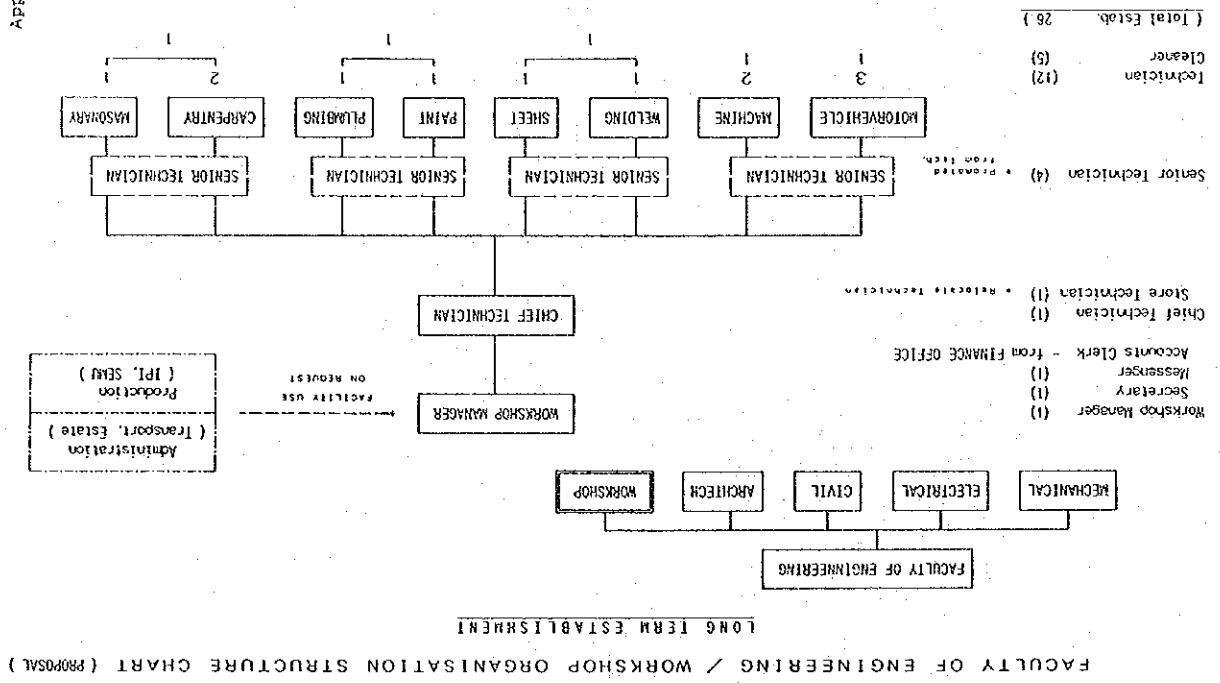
FACULTY OF ENGINEERING / WORKSHOP ORGANISATION STRUCTURE CHART (PROPOSAL)

LONG TERM ESTABLISHMENT

FACULTY OF ENGINEERING

MECHANICAL

ELECTRICAL

CIVIL

ARCHITECH

WORKSHOP

Workshop Manager (1)
Secretary (1)
Messenger (1)
Accounts Clerk - from FINANCE OFFICE

WORKSHOP MANAGER

FACILITY USE ON REQUEST

Administration ( Transport, Estate )

Production ( IPI, SEMU )

Chief Technician (1)
Store Technician (1) * Relocate Technician

CHIEF TECHNICIAN

Senior Technician (4) * Promoted from Tech.

SENIOR TECHNICIAN

SENIOR TECHNICIAN

SENIOR TECHNICIAN

SENIOR TECHNICIAN

Technician (12)
Cleaner (5)

MOTORVEHICLE 3 1

MACHINE 2 1

WELDING 1

SHEET 1

1

PAINT 1

PLUMBING 1

1

CARPENTRY 2

MASONARY 1

1

( Total Estab. 26 )

Ape